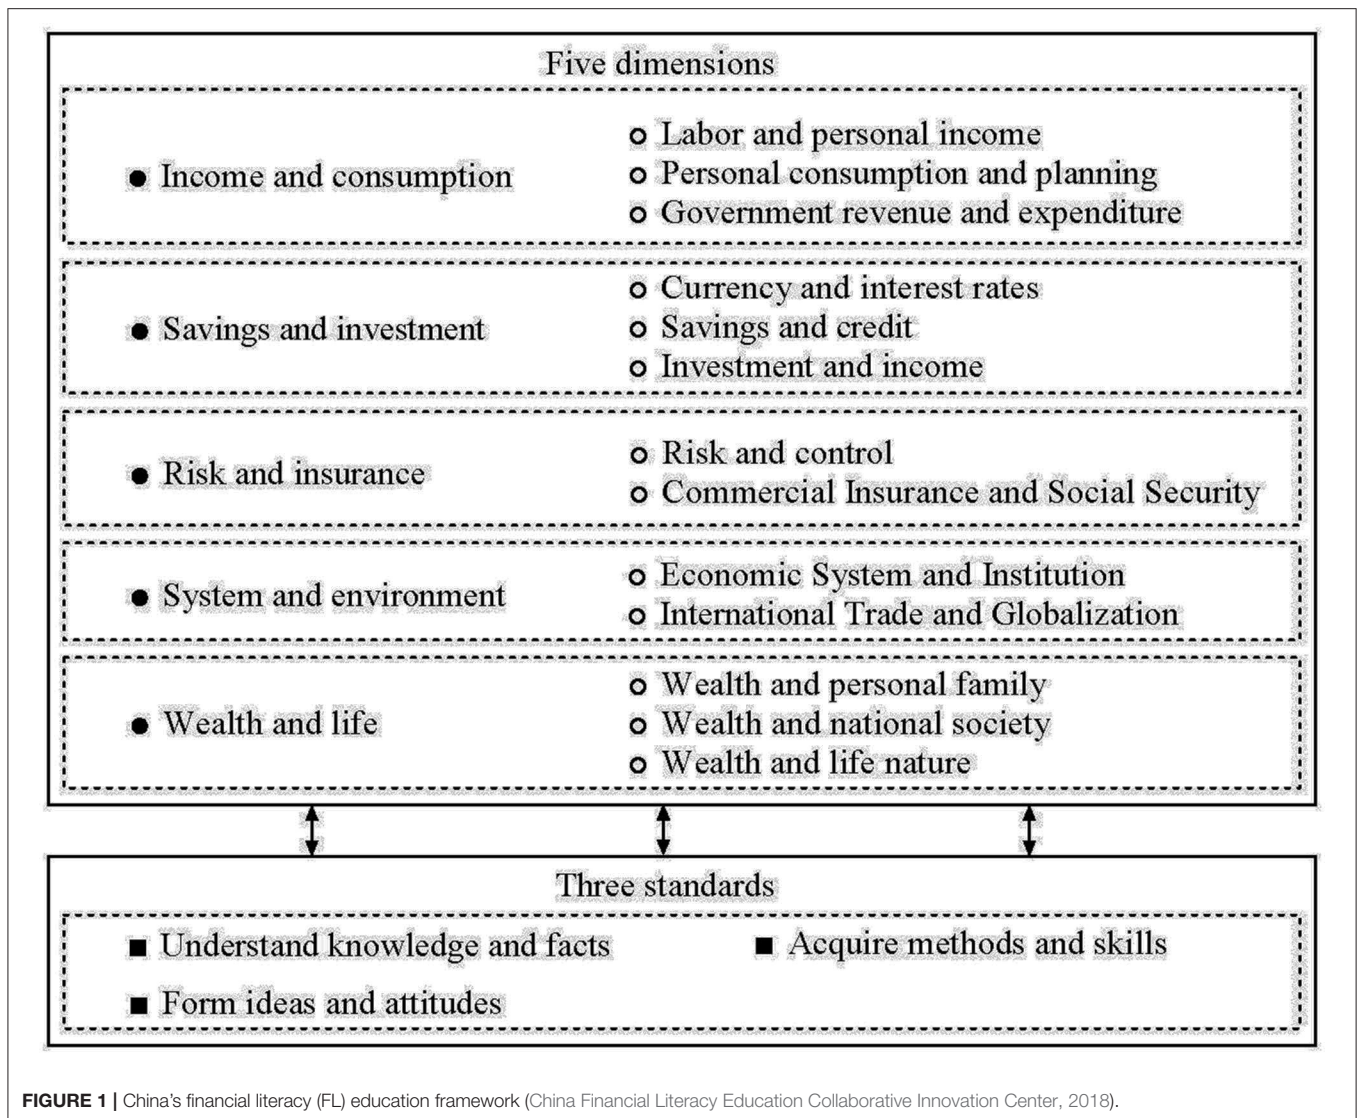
Five dimensions

● Income and consumption

○ Labor and personal income
○ Personal consumption and planning
○ Government revenue and expenditure

● Savings and investment

○ Currency and interest rates
○ Savings and credit
○ Investment and income

● Risk and insurance

○ Risk and control
○ Commercial Insurance and Social Security

● System and environment

○ Economic System and Institution
○ International Trade and Globalization

● Wealth and life

○ Wealth and personal family
○ Wealth and national society
○ Wealth and life nature

Three standards

■ Understand knowledge and facts

■ Acquire methods and skills

■ Form ideas and attitudes

FIGURE 1 | China's financial literacy (FL) education framework (China Financial Literacy Education Collaborative Innovation Center, 2018).